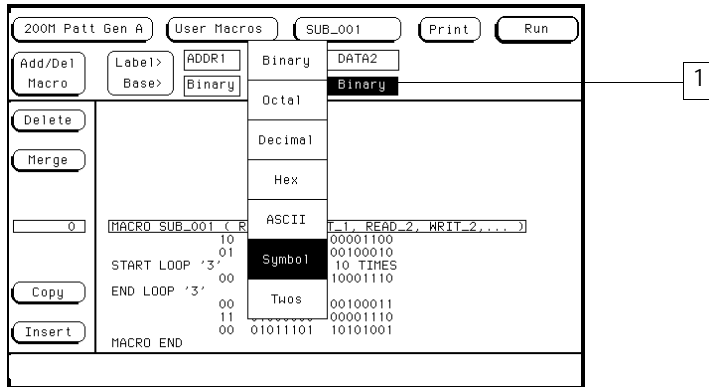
200M Patt Gen A
User Macros
SUB_001
Print
Run

Add/Del Macro
Label>
Base>
ADDR1
Binary
DATA2
Binary
1

Binary
Octal
Decimal
Hex
ASCII
Symbol
Twos

Delete
Merge
0
Copy
Insert

MACRO SUB_001 ( R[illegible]T_1, READ_2, WRIT_2,... )
10 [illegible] 00001100
01 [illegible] 00100010
START LOOP '3' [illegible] 10 TIMES
00 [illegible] 10001110
END LOOP '3'
00 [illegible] 00100011
11 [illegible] 00001110
00 01011101 10101001
MACRO END